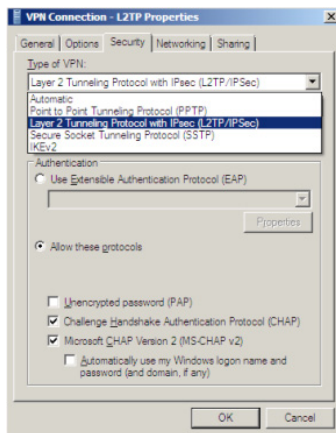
VPN Connection - L2TP Properties

General | Options | Security | Networking | Sharing

Type of VPN:

Layer 2 Tunneling Protocol with IPsec (L2TP/IPSec)

Automatic
Point to Point Tunneling Protocol (PPTP)
Layer 2 Tunneling Protocol with IPsec (L2TP/IPSec)
Secure Socket Tunneling Protocol (SSTP)
IKEv2

Authentication

Use Extensible Authentication Protocol (EAP)

Properties

Allow these protocols

Unencrypted password (PAP)

Challenge Handshake Authentication Protocol (CHAP)

Microsoft CHAP Version 2 (MS-CHAP v2)

Automatically use my Windows logon name and password (and domain, if any)

OK

Cancel